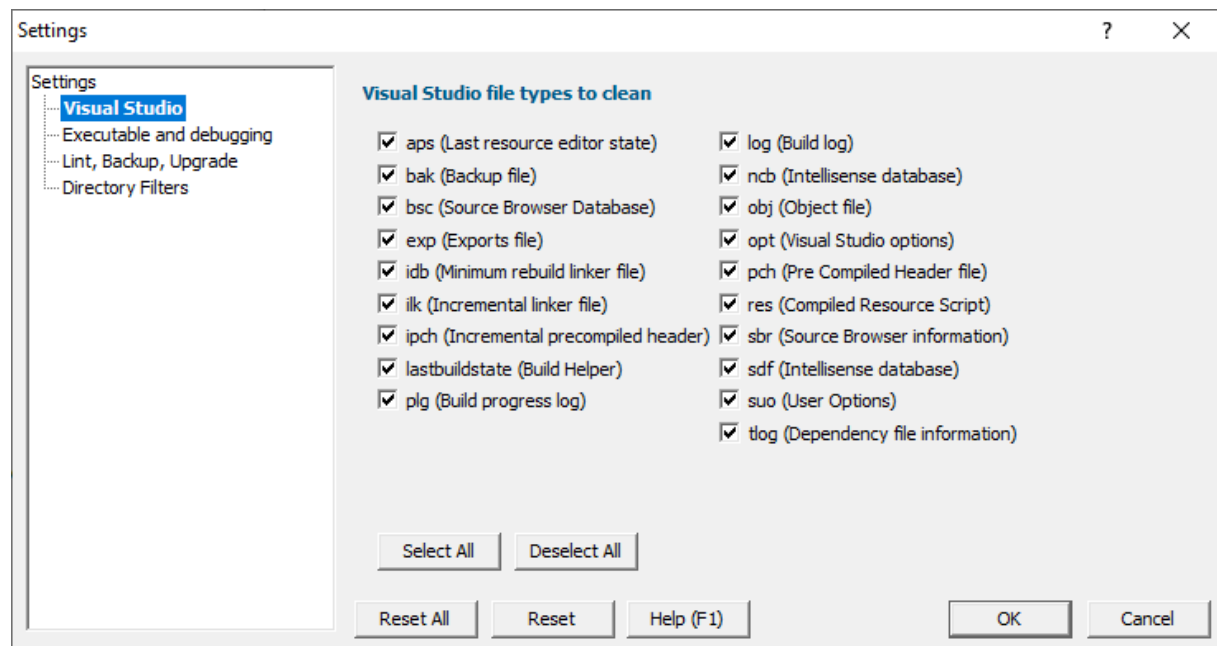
Settings

?

X

Settings
Visual Studio
Executable and debugging
Lint, Backup, Upgrade
Directory Filters

Visual Studio file types to clean

aps (Last resource editor state)
bak (Backup file)
bsc (Source Browser Database)
exp (Exports file)
idb (Minimum rebuild linker file)
ilk (Incremental linker file)
ipch (Incremental precompiled header)
lastbuildstate (Build Helper)
plg (Build progress log)

log (Build log)
ncb (Intellisense database)
obj (Object file)
opt (Visual Studio options)
pch (Pre Compiled Header file)
res (Compiled Resource Script)
sbr (Source Browser information)
sdf (Intellisense database)
suo (User Options)
tlog (Dependency file information)

Select All

Deselect All

Reset All

Reset

Help (F1)

OK

Cancel